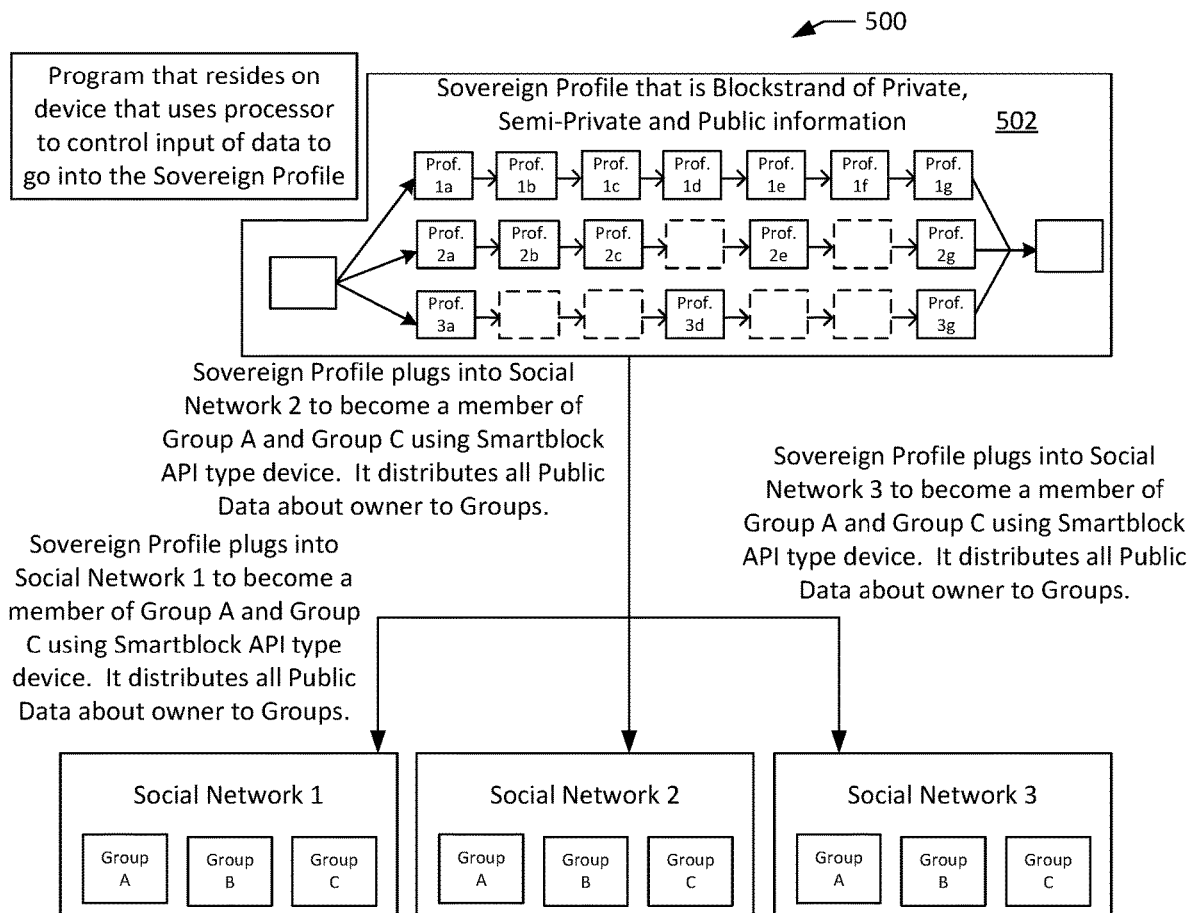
500

Program that resides on device that uses processor to control input of data to go into the Sovereign Profile

Sovereign Profile that is Blockstrand of Private, Semi-Private and Public information

502

Prof. 1a
Prof. 1b
Prof. 1c
Prof. 1d
Prof. 1e
Prof. 1f
Prof. 1g

Prof. 2a
Prof. 2b
Prof. 2c
Prof. 2e
Prof. 2g

Prof. 3a
Prof. 3d
Prof. 3g

Sovereign Profile plugs into Social Network 2 to become a member of Group A and Group C using Smartblock API type device. It distributes all Public Data about owner to Groups.

Sovereign Profile plugs into Social Network 3 to become a member of Group A and Group C using Smartblock API type device. It distributes all Public Data about owner to Groups.

Sovereign Profile plugs into Social Network 1 to become a member of Group A and Group C using Smartblock API type device. It distributes all Public Data about owner to Groups.

Social Network 1
Group A
Group B
Group C

Social Network 2
Group A
Group B
Group C

Social Network 3
Group A
Group B
Group C